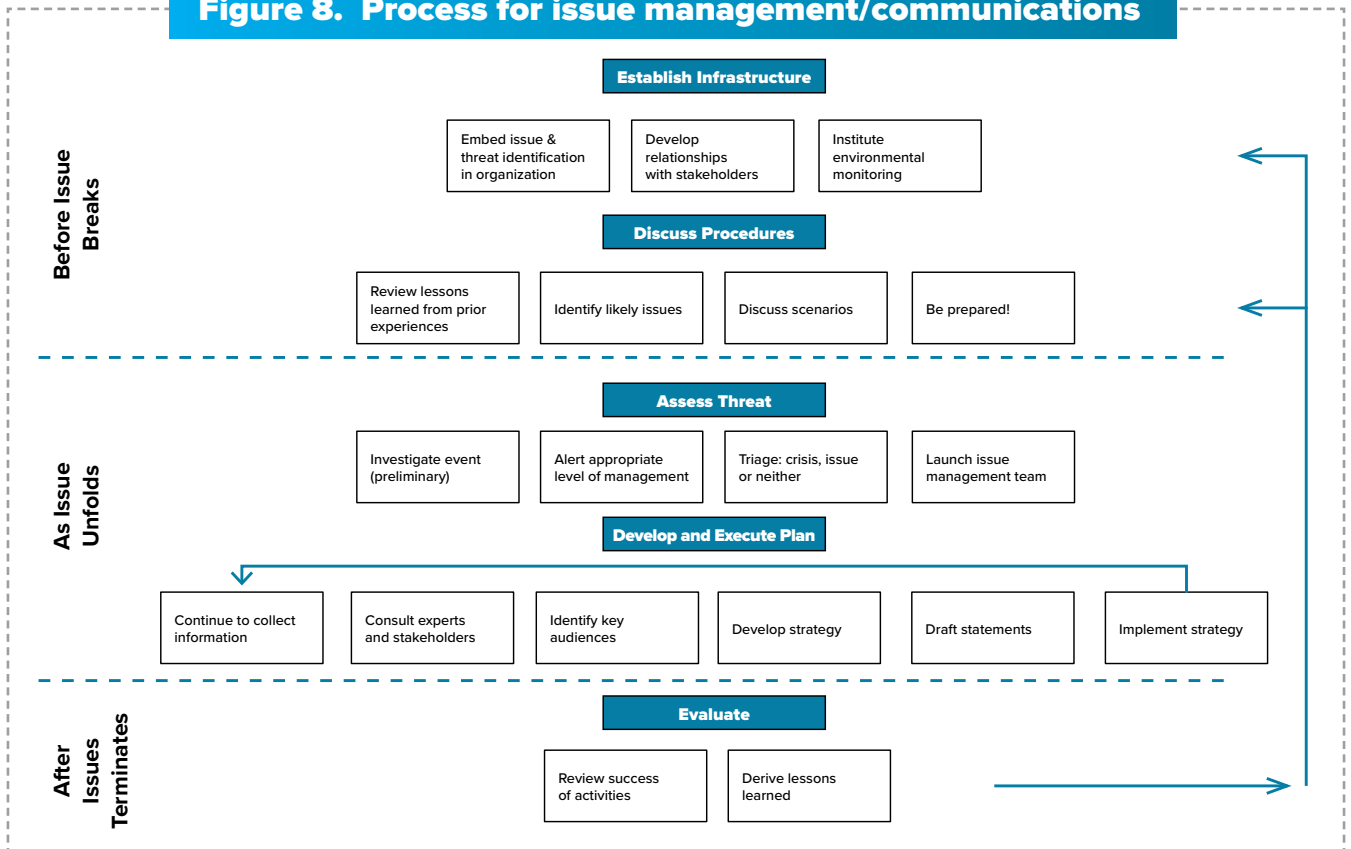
Figure 8. Process for issue management/communications

Before Issue Breaks

Establish Infrastructure

Embed issue & threat identification in organization

Develop relationships with stakeholders

Institute environmental monitoring

Discuss Procedures

Review lessons learned from prior experiences

Identify likely issues

Discuss scenarios

Be prepared!

As Issue Unfolds

Assess Threat

Investigate event (preliminary)

Alert appropriate level of management

Triage: crisis, issue or neither

Launch issue management team

Develop and Execute Plan

Continue to collect information

Consult experts and stakeholders

Identify key audiences

Develop strategy

Draft statements

Implement strategy

After Issues Terminates

Evaluate

Review success of activities

Derive lessons learned